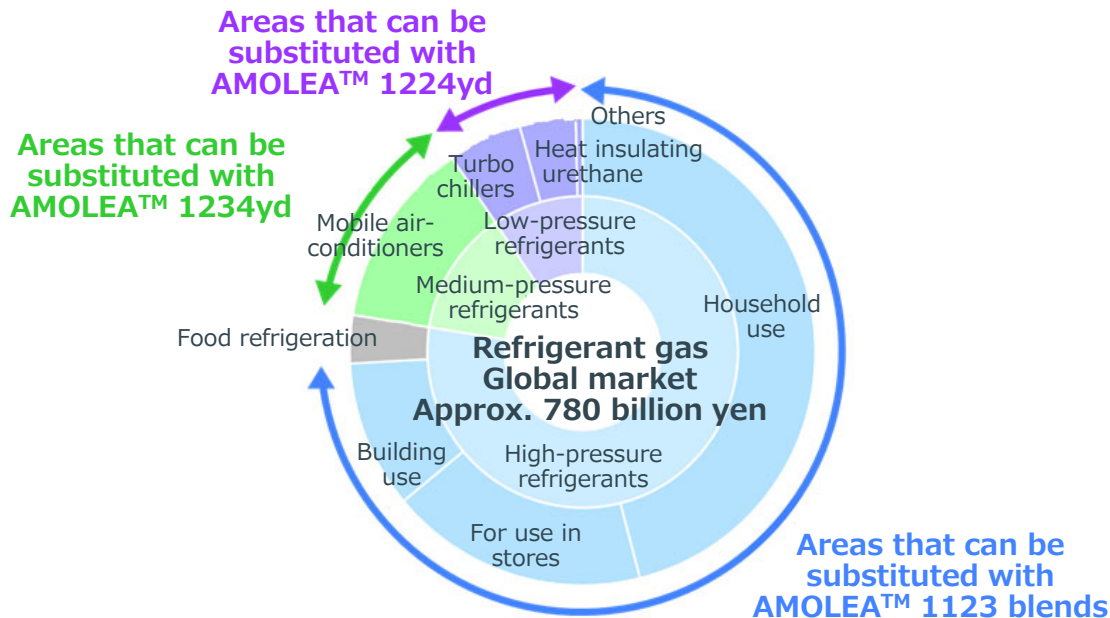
Areas that can be substituted with AMOLEA$^{TM}$ 1224yd

Areas that can be substituted with AMOLEA$^{TM}$ 1234yd

Others

Turbo chillers

Heat insulating urethane

Low-pressure refrigerants

Mobile air-conditioners

Medium-pressure refrigerants

Household use

Food refrigeration

Refrigerant gas
Global market
Approx. 780 billion yen

Building use

High-pressure refrigerants

For use in stores

Areas that can be substituted with AMOLEA$^{TM}$ 1123 blends